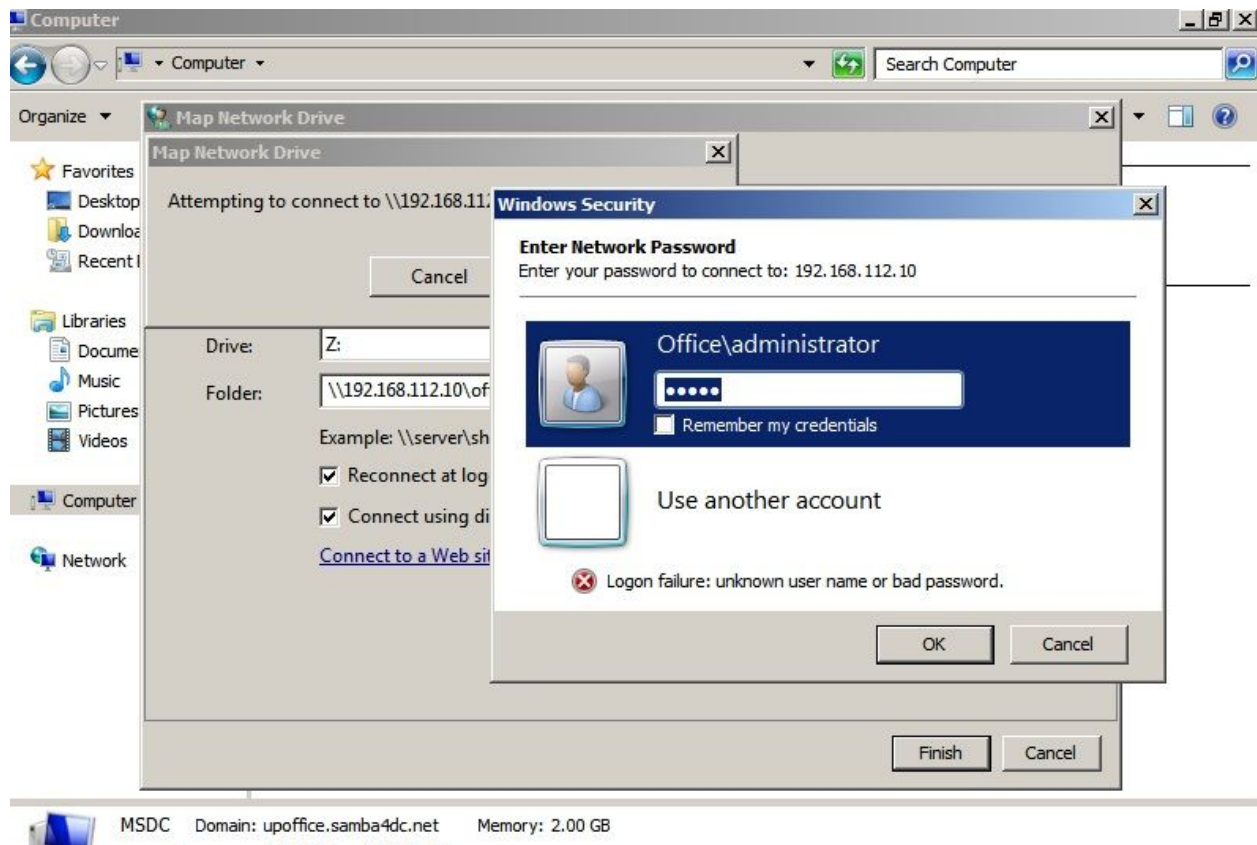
Computer

Computer ▾

Search Computer

Organize ▾

Map Network Drive

Map Network Drive

Attempting to connect to \\192.168.11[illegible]

Cancel

Favorites
Desktop
Downloa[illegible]
Recent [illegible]

Libraries
Docume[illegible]
Music
Pictures
Videos

Computer

Network

Drive: Z:

Folder: \\192.168.112.10\of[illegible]

Example: \\server\sh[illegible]

Reconnect at log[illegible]

Connect using di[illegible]

Connect to a Web si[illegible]

Windows Security

Enter Network Password
Enter your password to connect to: 192.168.112.10

Office\administrator

•••••

Remember my credentials

Use another account

Logon failure: unknown user name or bad password.

OK Cancel

Finish Cancel

MSDC Domain: upoffice.samba4dc.net Memory: 2.00 GB